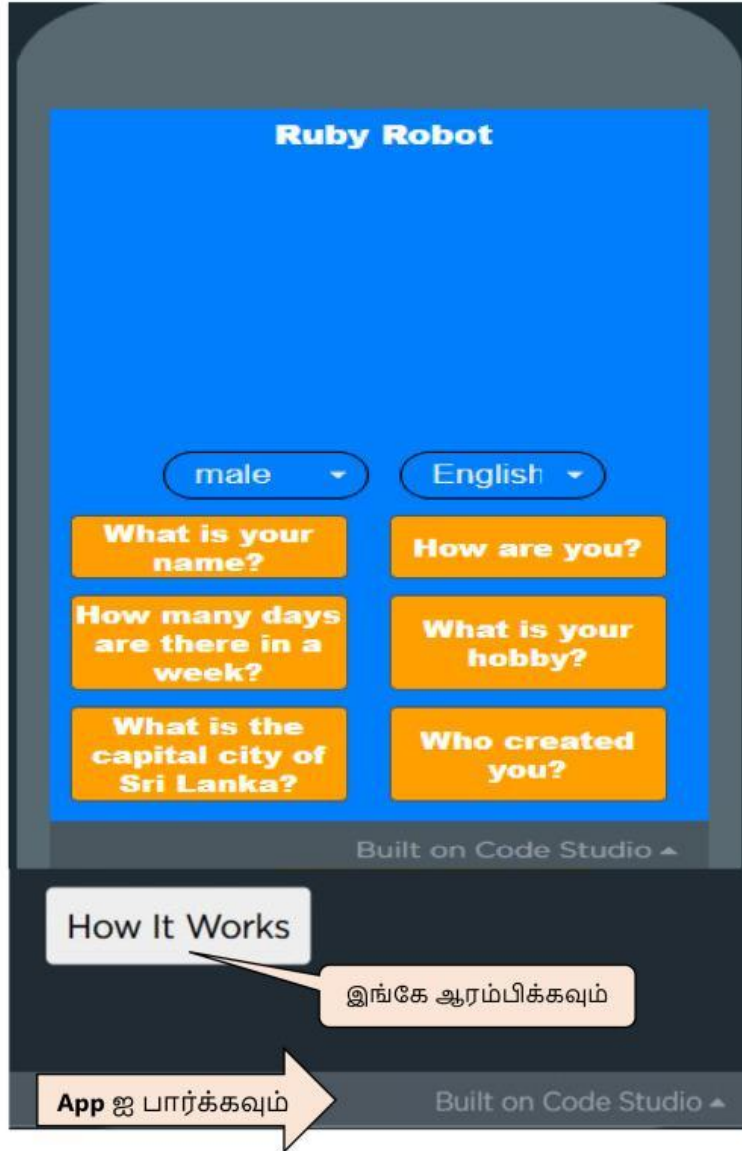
Ruby Robot

male

English

What is your name?

How are you?

How many days are there in a week?

What is your hobby?

What is the capital city of Sri Lanka?

Who created you?

Built on Code Studio

How It Works

இங்கே ஆரம்பிக்கவும்

App ஐ பார்க்கவும்

Built on Code Studio